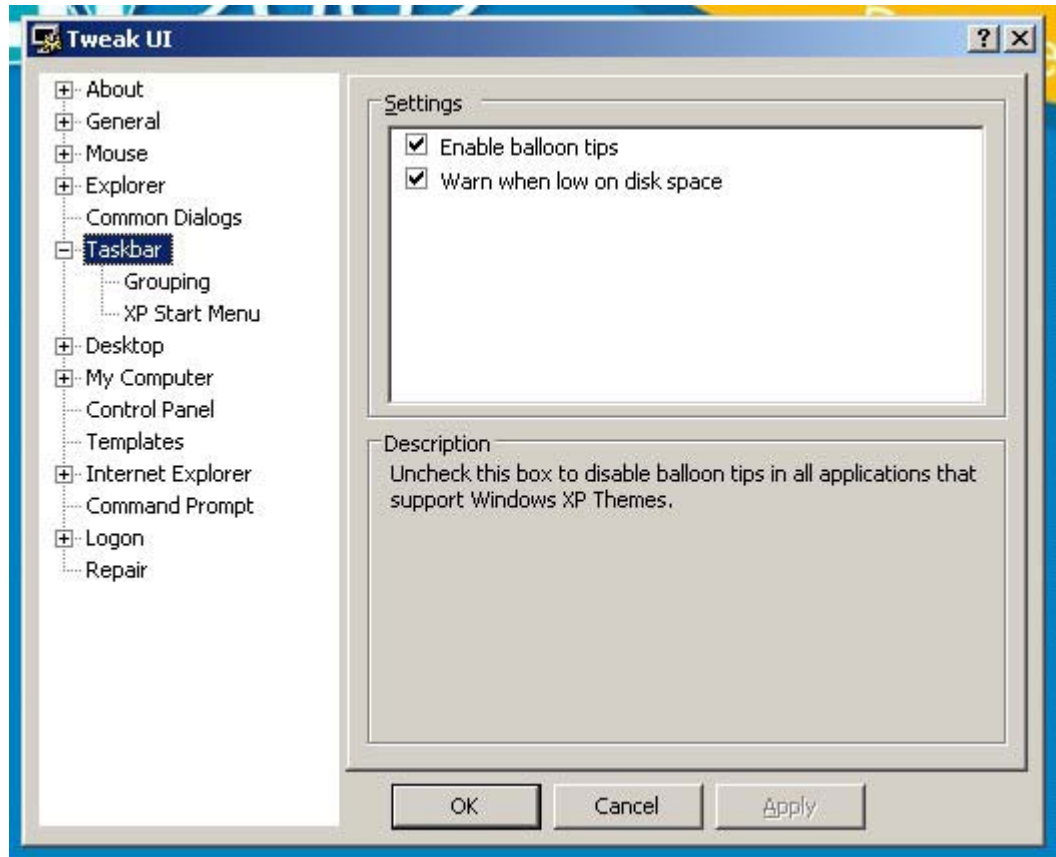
Tweak UI

?

About
General
Mouse
Explorer
Common Dialogs
Taskbar
Grouping
XP Start Menu
Desktop
My Computer
Control Panel
Templates
Internet Explorer
Command Prompt
Logon
Repair

Settings

Enable balloon tips
Warn when low on disk space

Description

Uncheck this box to disable balloon tips in all applications that support Windows XP Themes.

OK
Cancel
Apply